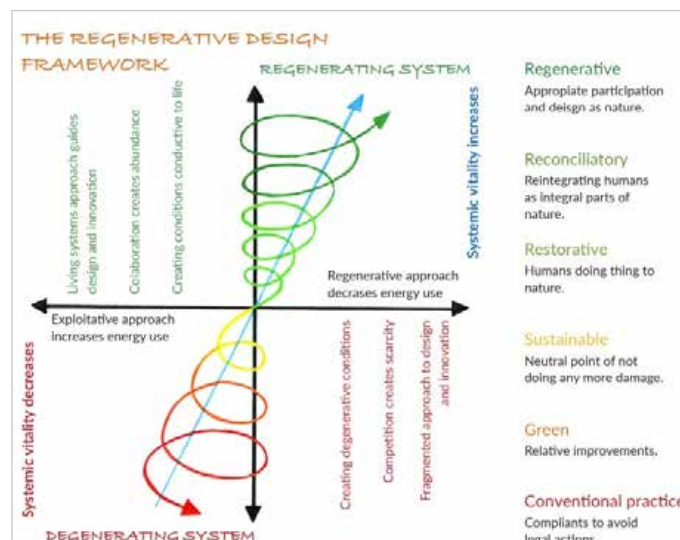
THE REGENERATIVE DESIGN FRAMEWORK

REGENERATING SYSTEM

Living systems approach guides design and innovation

Collaboration creates abundance

Creating conditions conductive to life

Systemic vitality increases

Regenerative approach decrases energy use

Exploitative approach increases energy use

Systemic vitality decreases

Creating degenerative conditions

Competition creates scarcity

Fragmented approach to design and innovation

DEGENERATING SYSTEM

Regenerative
Appropiate participation and deisgn as nature.

Reconciliatory
Reintegrating humans as integral parts of nature.

Restorative
Humans doing thing to nature.

Sustainable
Neutral point of not doing any more damage.

Green
Relative improvements.

Conventional practice
Compliants to avoid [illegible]